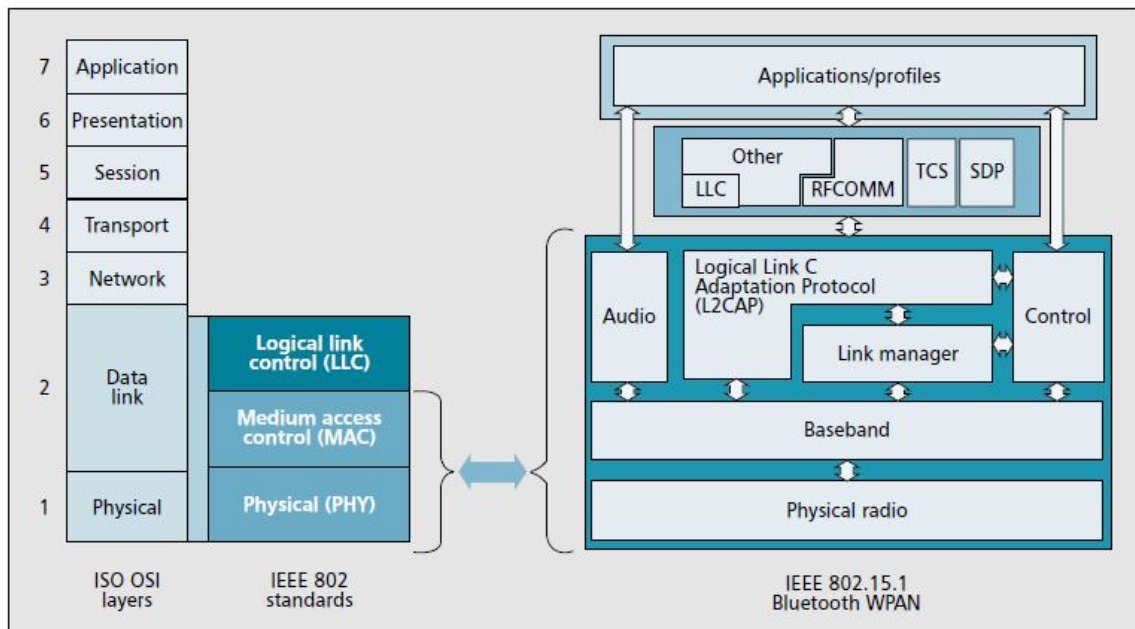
7 Application
6 Presentation
5 Session
4 Transport
3 Network
2 Data link
1 Physical

Logical link control (LLC)
Medium access control (MAC)
Physical (PHY)

ISO OSI layers

IEEE 802 standards

Applications/profiles

Other
LLC
RFCOMM
TCS
SDP

Audio
Logical Link C Adaptation Protocol (L2CAP)
Control
Link manager
Baseband
Physical radio

IEEE 802.15.1 Bluetooth WPAN